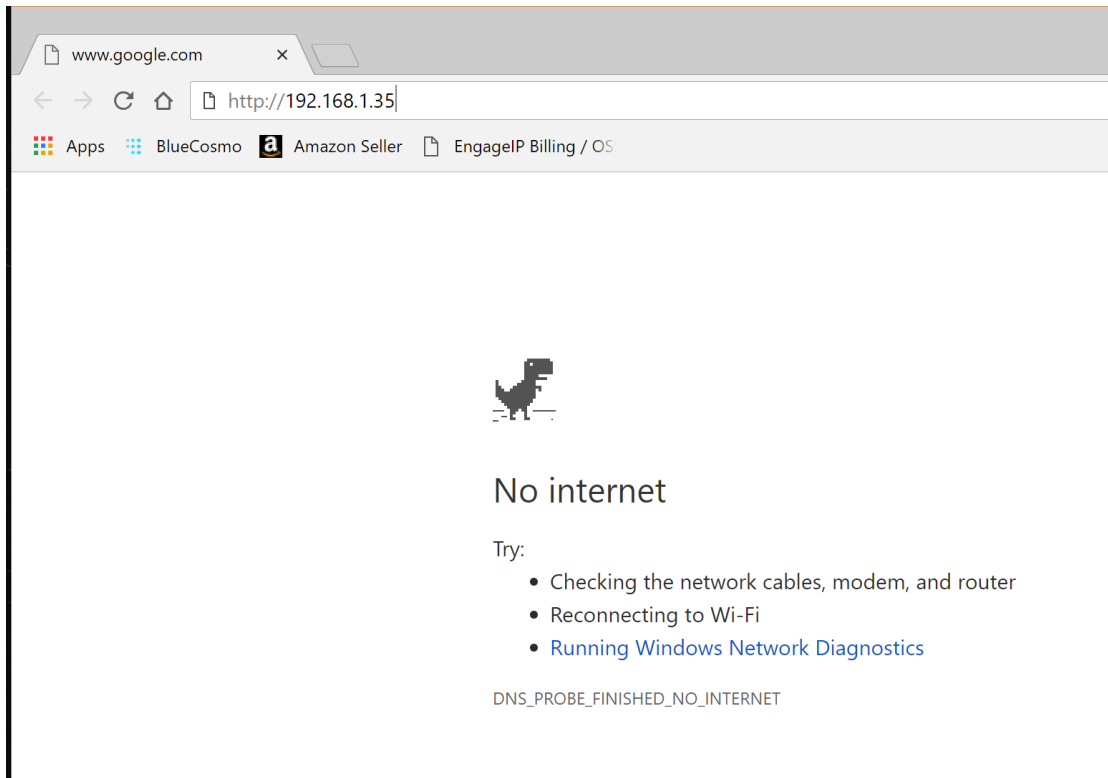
www.google.com ×

http://192.168.1.35

Apps BlueCosmo Amazon Seller EngageIP Billing / OS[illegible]

No internet

Try:

- Checking the network cables, modem, and router
- Reconnecting to Wi-Fi
- Running Windows Network Diagnostics

DNS_PROBE_FINISHED_NO_INTERNET